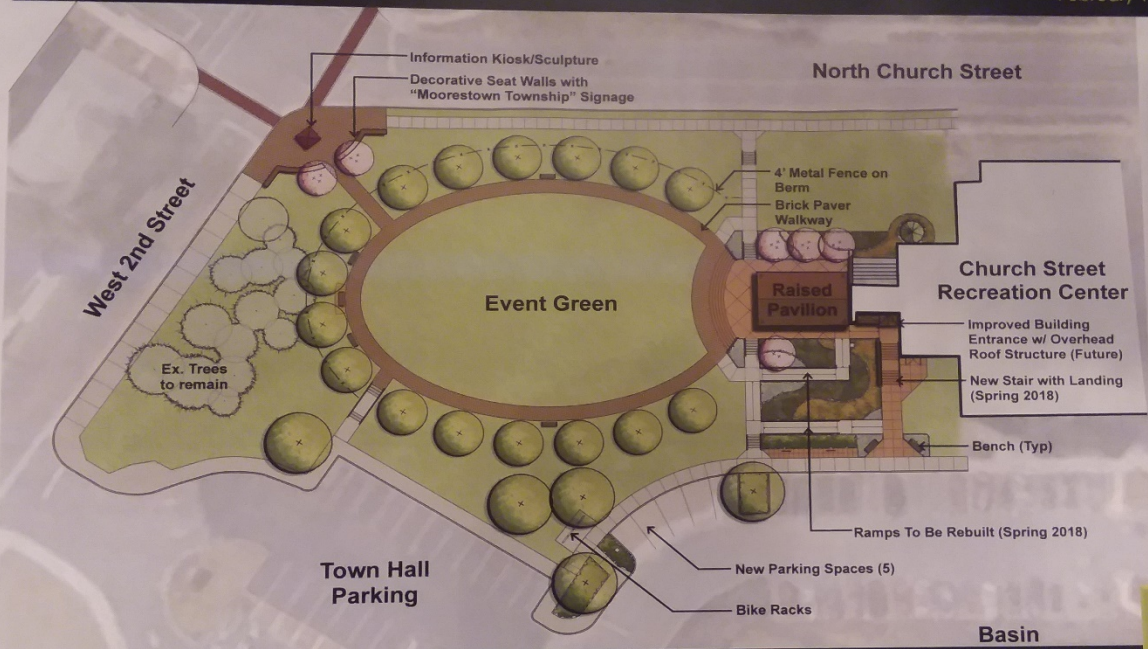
Information Kiosk/Sculpture

Decorative Seat Walls with "Moorestown Township" Signage

North Church Street

West 2nd Street

4' Metal Fence on Berm

Brick Paver Walkway

Event Green

Raised Pavilion

Church Street Recreation Center

Improved Building Entrance w/ Overhead Roof Structure (Future)

New Stair with Landing (Spring 2018)

Ex. Trees to remain

Bench (Typ)

Ramps To Be Rebuilt (Spring 2018)

Town Hall Parking

New Parking Spaces (5)

Bike Racks

Basin